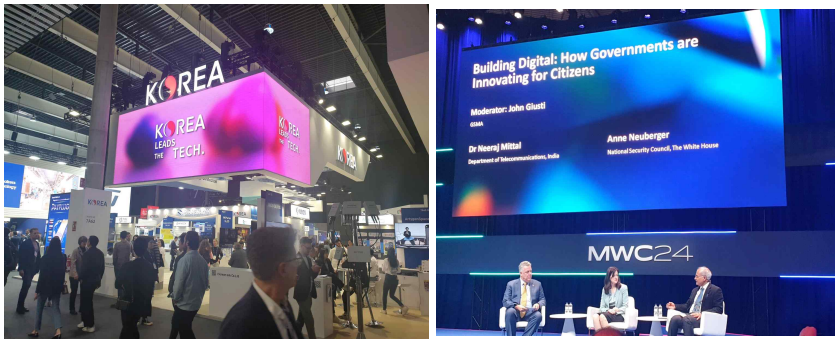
KOREA

KOREA LEADS THE TECH.

KOREA LEADS THE TECH.

KOREA

KOREA

Building Digital: How Governments are Innovating for Citizens

Moderator: John Giusti

GSMA

Dr Neeraj Mittal

Department of Telecommunications, India

Anne Neuberger

National Security Council, The White House

MWC24